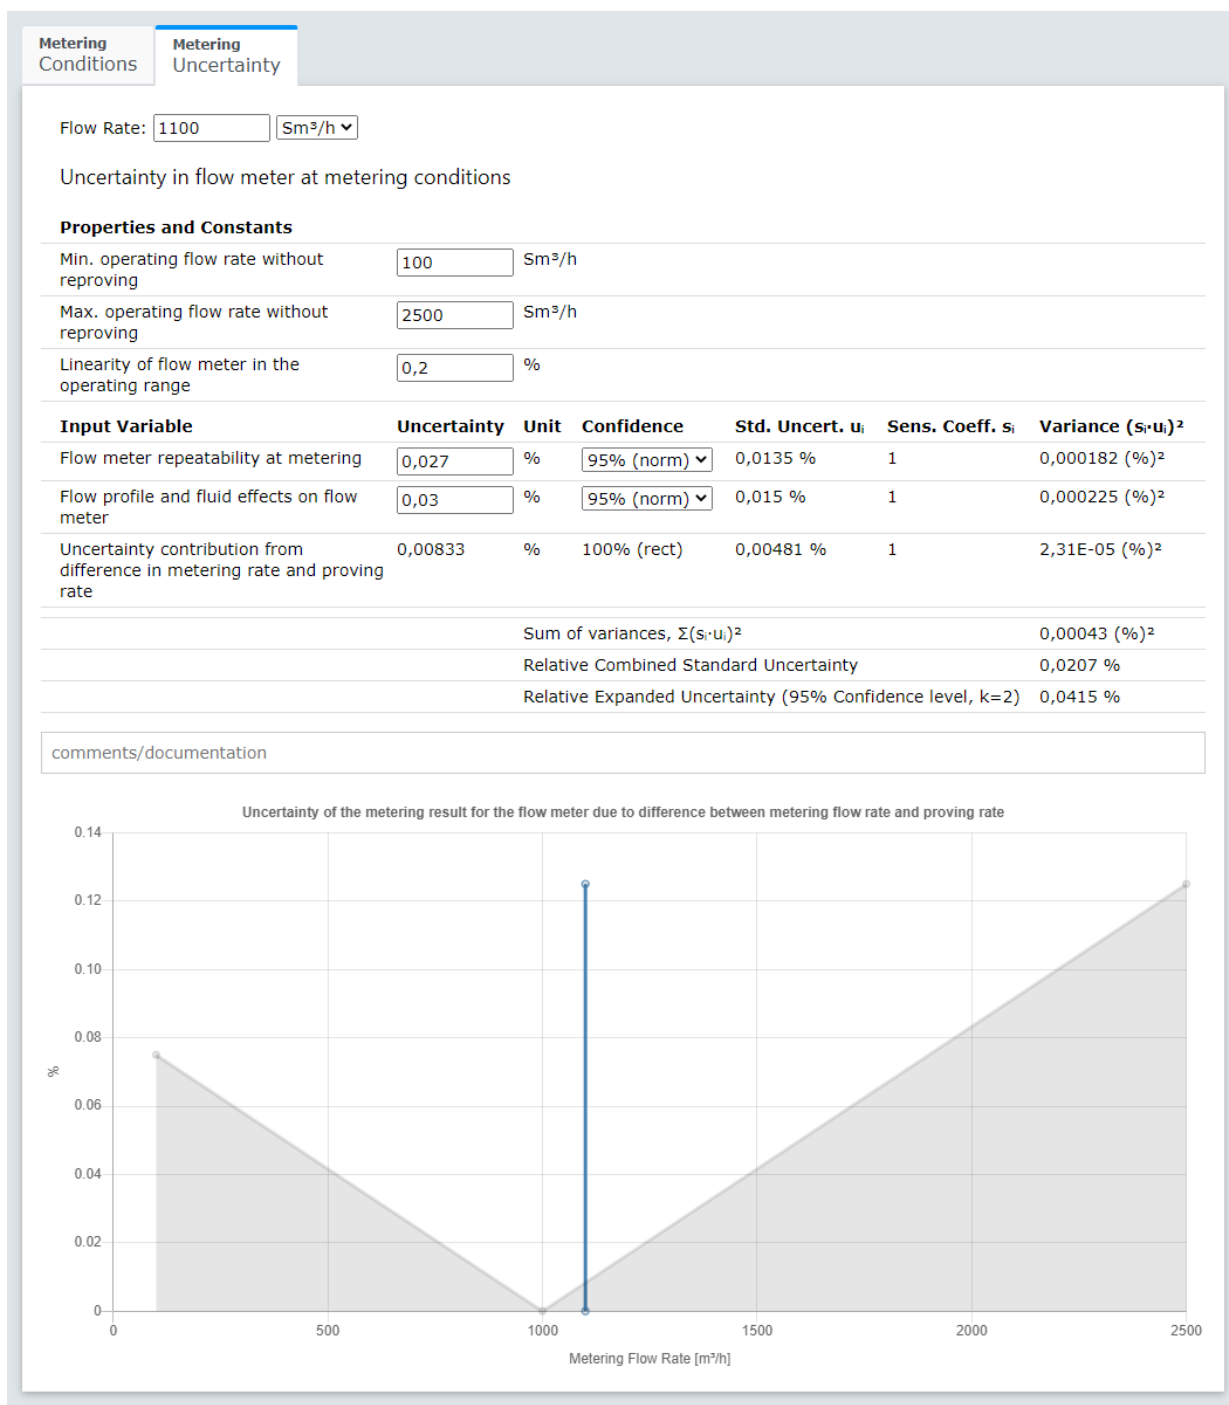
Metering Conditions

Metering Uncertainty

Flow Rate: 1100 Sm³/h

Uncertainty in flow meter at metering conditions

| Properties and Constants | | |
|---|---|---|
| Min. operating flow rate without reproving | 100 | Sm³/h |
| Max. operating flow rate without reproving | 2500 | Sm³/h |
| Linearity of flow meter in the operating range | 0,2 | % |

| Input Variable | Uncertainty | Unit | Confidence | Std. Uncert. $u_i$ | Sens. Coeff. $s_i$ | Variance $(s_i \cdot u_i)^2$ |
|---|---|---|---|---|---|---|
| Flow meter repeatability at metering | 0,027 | % | 95% (norm) | 0,0135 % | 1 | 0,000182 (%)² |
| Flow profile and fluid effects on flow meter | 0,03 | % | 95% (norm) | 0,015 % | 1 | 0,000225 (%)² |
| Uncertainty contribution from difference in metering rate and proving rate | 0,00833 | % | 100% (rect) | 0,00481 % | 1 | 2,31E-05 (%)² |

| | |
|---|---|
| Sum of variances, $\Sigma(s_i \cdot u_i)^2$ | 0,00043 (%)² |
| Relative Combined Standard Uncertainty | 0,0207 % |
| Relative Expanded Uncertainty (95% Confidence level, k=2) | 0,0415 % |

comments/documentation

Uncertainty of the metering result for the flow meter due to difference between metering flow rate and proving rate

%

0.14
0.12
0.10
0.08
0.06
0.04
0.02
0

0
500
1000
1500
2000
2500

Metering Flow Rate [m³/h]